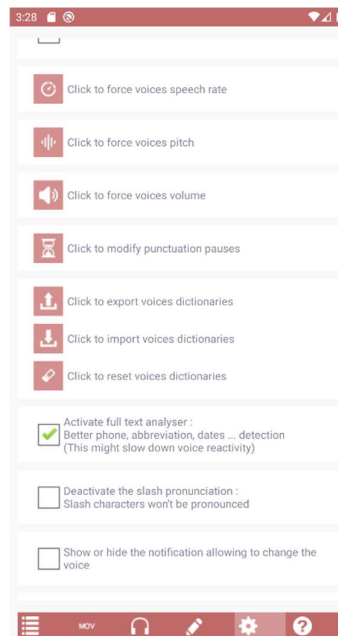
3:28

Click to force voices speech rate

Click to force voices pitch

Click to force voices volume

Click to modify punctuation pauses

Click to export voices dictionaries

Click to import voices dictionaries

Click to reset voices dictionaries

Activate full text analyser :
Better phone, abbreviation, dates ... detection
(This might slow down voice reactivity)

Deactivate the slash pronunciation :
Slash characters won't be pronounced

Show or hide the notification allowing to change the voice

MOV